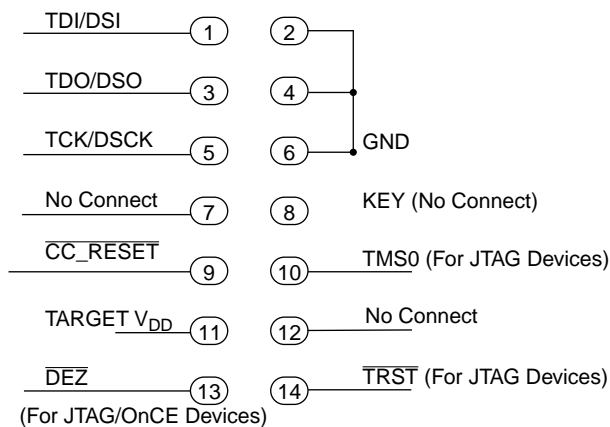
TDI/DSI 1 2

TDO/DSO 3 4

TCK/DSCK 5 6 GND

No Connect 7 8 KEY (No Connect)

$\overline{\text{CC\_RESET}}$ 9 10 TMS0 (For JTAG Devices)

TARGET $V_{DD}$ 11 12 No Connect

$\overline{\text{DEZ}}$ 13 14 $\overline{\text{TRST}}$ (For JTAG Devices)

(For JTAG/OnCE Devices)